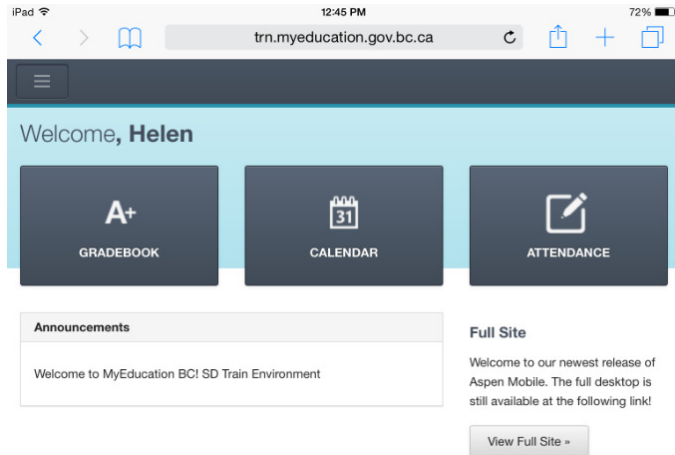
iPad 12:45 PM 72%

trn.myeducation.gov.bc.ca

Welcome, Helen

A+
GRADEBOOK

31
CALENDAR

ATTENDANCE

Announcements

Welcome to MyEducation BC! SD Train Environment

Full Site

Welcome to our newest release of Aspen Mobile. The full desktop is still available at the following link!

View Full Site »